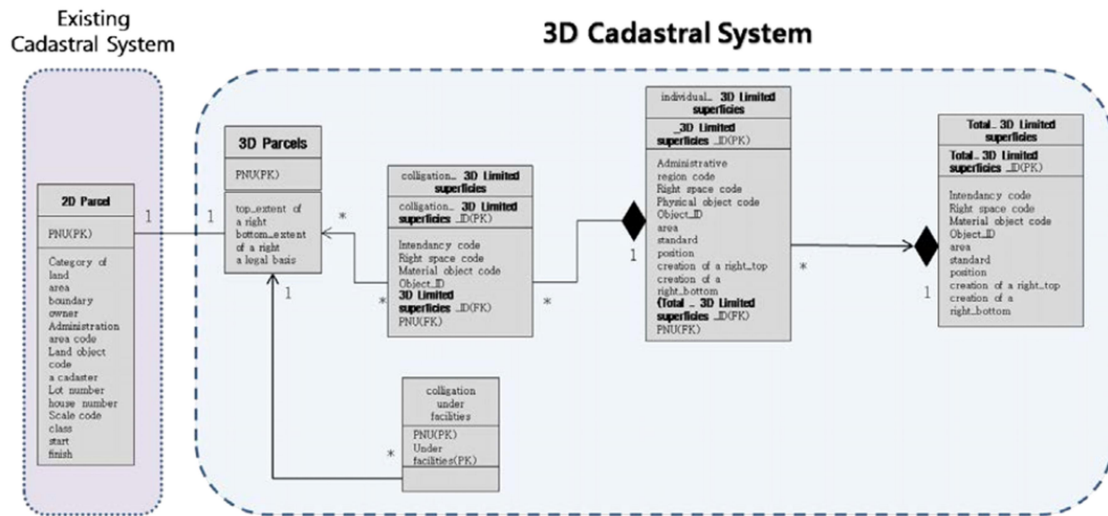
Existing Cadastral System

3D Cadastral System

2D Parcel

PNU(PK)

Category of land
area
boundary
owner
Administration area code
Land object code
a cadaster
Lot number
house number
Scale code
class
start
finish

1

1

3D Parcels

PNU(PK)

top_extent of a right
bottom_extent of a right
a legal basis

1

*

colligation_ 3D Limited superficies

colligation_ 3D Limited superficies _ID(PK)

Intendancy code
Right space code
Material object code
Object_ID
3D Limited superficies _ID(FK)
PNU(FK)

*

*

individual_ 3D Limited superficies

_3D Limited superficies _ID(PK)

Administrative region code
Right space code
Physical object code
Object_ID
area
standard
position
creation of a right_top
creation of a right_bottom
(Total _ 3D Limited superficies _ID(FK)
PNU(FK)

1

*

Total_ 3D Limited superficies

Total_ 3D Limited superficies _ID(PK)

Intendancy code
Right space code
Material object code
Object_ID
area
standard
position
creation of a right_top
creation of a right_bottom

1

colligation under facilities

PNU(PK)
Under facilities(PK)

*